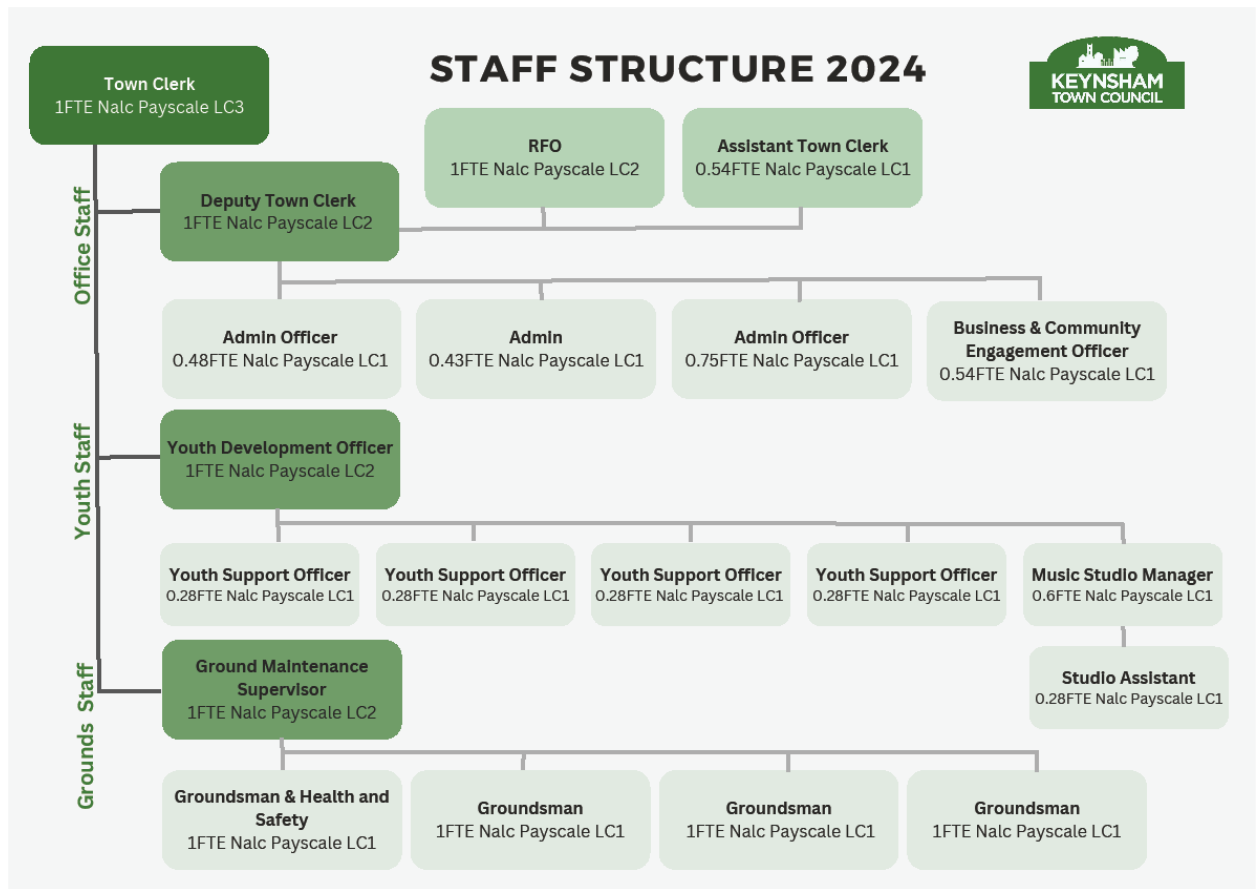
STAFF STRUCTURE 2024

KEYNSHAM TOWN COUNCIL

Town Clerk
1FTE Nalc Payscale LC3

RFO
1FTE Nalc Payscale LC2

Assistant Town Clerk
0.54FTE Nalc Payscale LC1

Office Staff

Deputy Town Clerk
1FTE Nalc Payscale LC2

Admin Officer
0.48FTE Nalc Payscale LC1

Admin
0.43FTE Nalc Payscale LC1

Admin Officer
0.75FTE Nalc Payscale LC1

Business & Community Engagement Officer
0.54FTE Nalc Payscale LC1

Youth Staff

Youth Development Officer
1FTE Nalc Payscale LC2

Youth Support Officer
0.28FTE Nalc Payscale LC1

Youth Support Officer
0.28FTE Nalc Payscale LC1

Youth Support Officer
0.28FTE Nalc Payscale LC1

Youth Support Officer
0.28FTE Nalc Payscale LC1

Music Studio Manager
0.6FTE Nalc Payscale LC1

Studio Assistant
0.28FTE Nalc Payscale LC1

Grounds Staff

Ground Maintenance Supervisor
1FTE Nalc Payscale LC2

Groundsman & Health and Safety
1FTE Nalc Payscale LC1

Groundsman
1FTE Nalc Payscale LC1

Groundsman
1FTE Nalc Payscale LC1

Groundsman
1FTE Nalc Payscale LC1